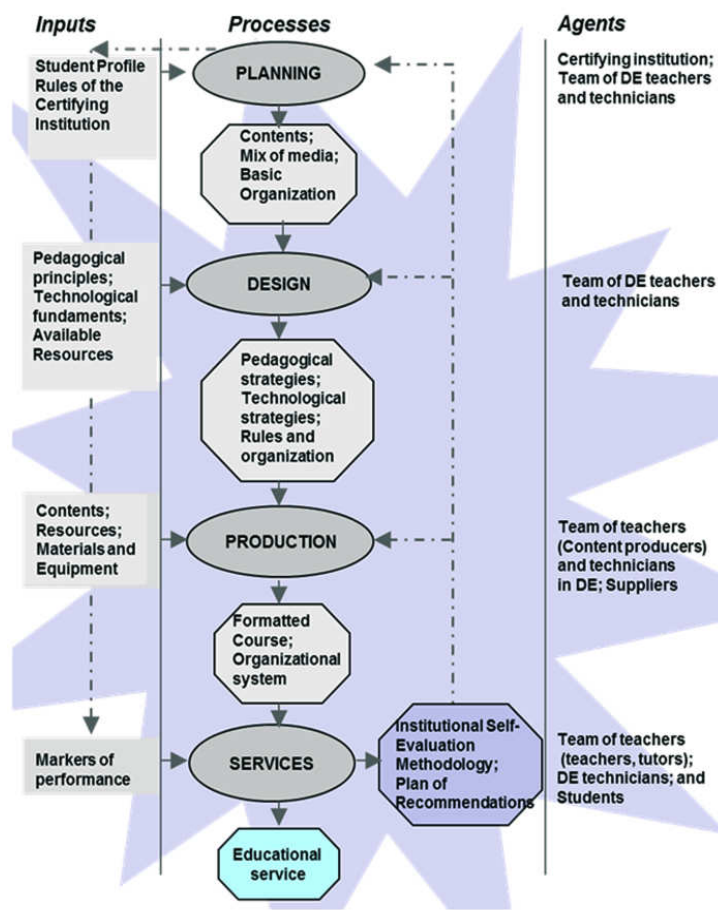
Inputs

Processes

Agents

Student Profile Rules of the Certifying Institution

PLANNING

Certifying institution; Team of DE teachers and technicians

Contents; Mix of media; Basic Organization

Pedagogical principles; Technological fundaments; Available Resources

DESIGN

Team of DE teachers and technicians

Pedagogical strategies; Technological strategies; Rules and organization

Contents; Resources; Materials and Equipment

PRODUCTION

Team of teachers (Content producers) and technicians in DE; Suppliers

Formatted Course; Organizational system

Markers of performance

SERVICES

Institutional Self-Evaluation Methodology; Plan of Recommendations

Team of teachers (teachers, tutors); DE technicians; and Students

Educational service